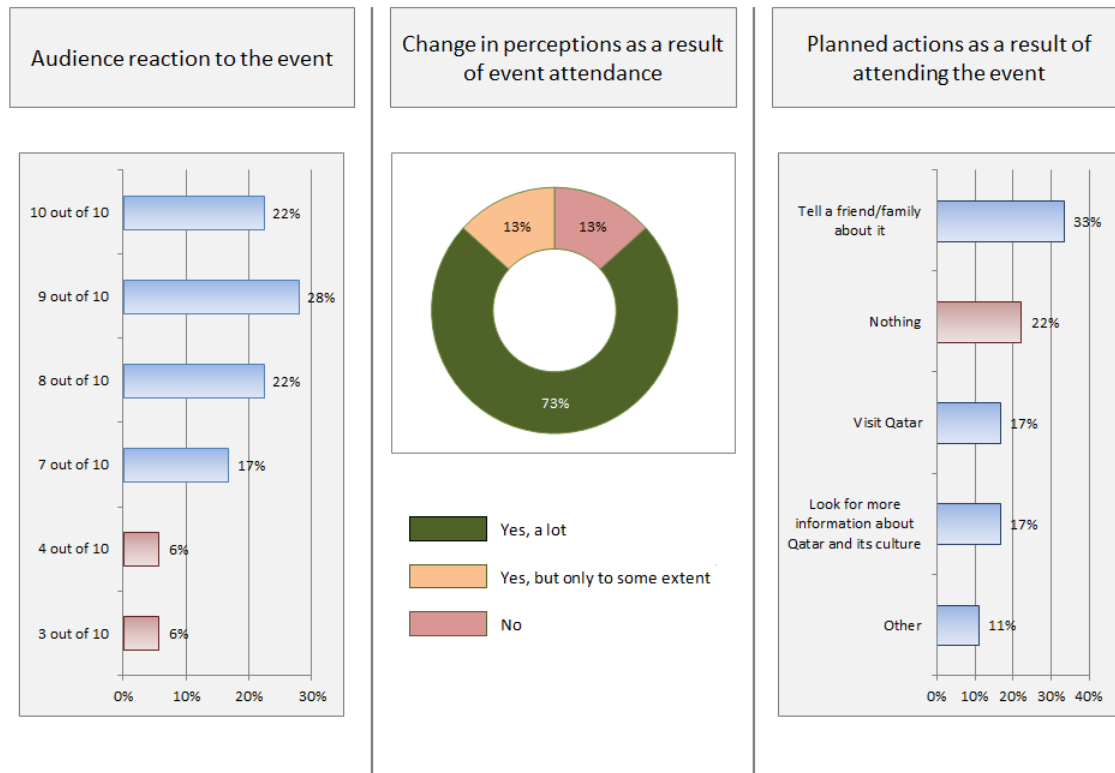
Audience reaction to the event

| | |
|---|---|
| 10 out of 10 | 22% |
| 9 out of 10 | 28% |
| 8 out of 10 | 22% |
| 7 out of 10 | 17% |
| 4 out of 10 | 6% |
| 3 out of 10 | 6% |

0% 10% 20% 30%

Change in perceptions as a result of event attendance

13% 13% 73%

Yes, a lot
Yes, but only to some extent
No

Planned actions as a result of attending the event

| | |
|---|---|
| Tell a friend/family about it | 33% |
| Nothing | 22% |
| Visit Qatar | 17% |
| Look for more information about Qatar and its culture | 17% |
| Other | 11% |

0% 10% 20% 30% 40%